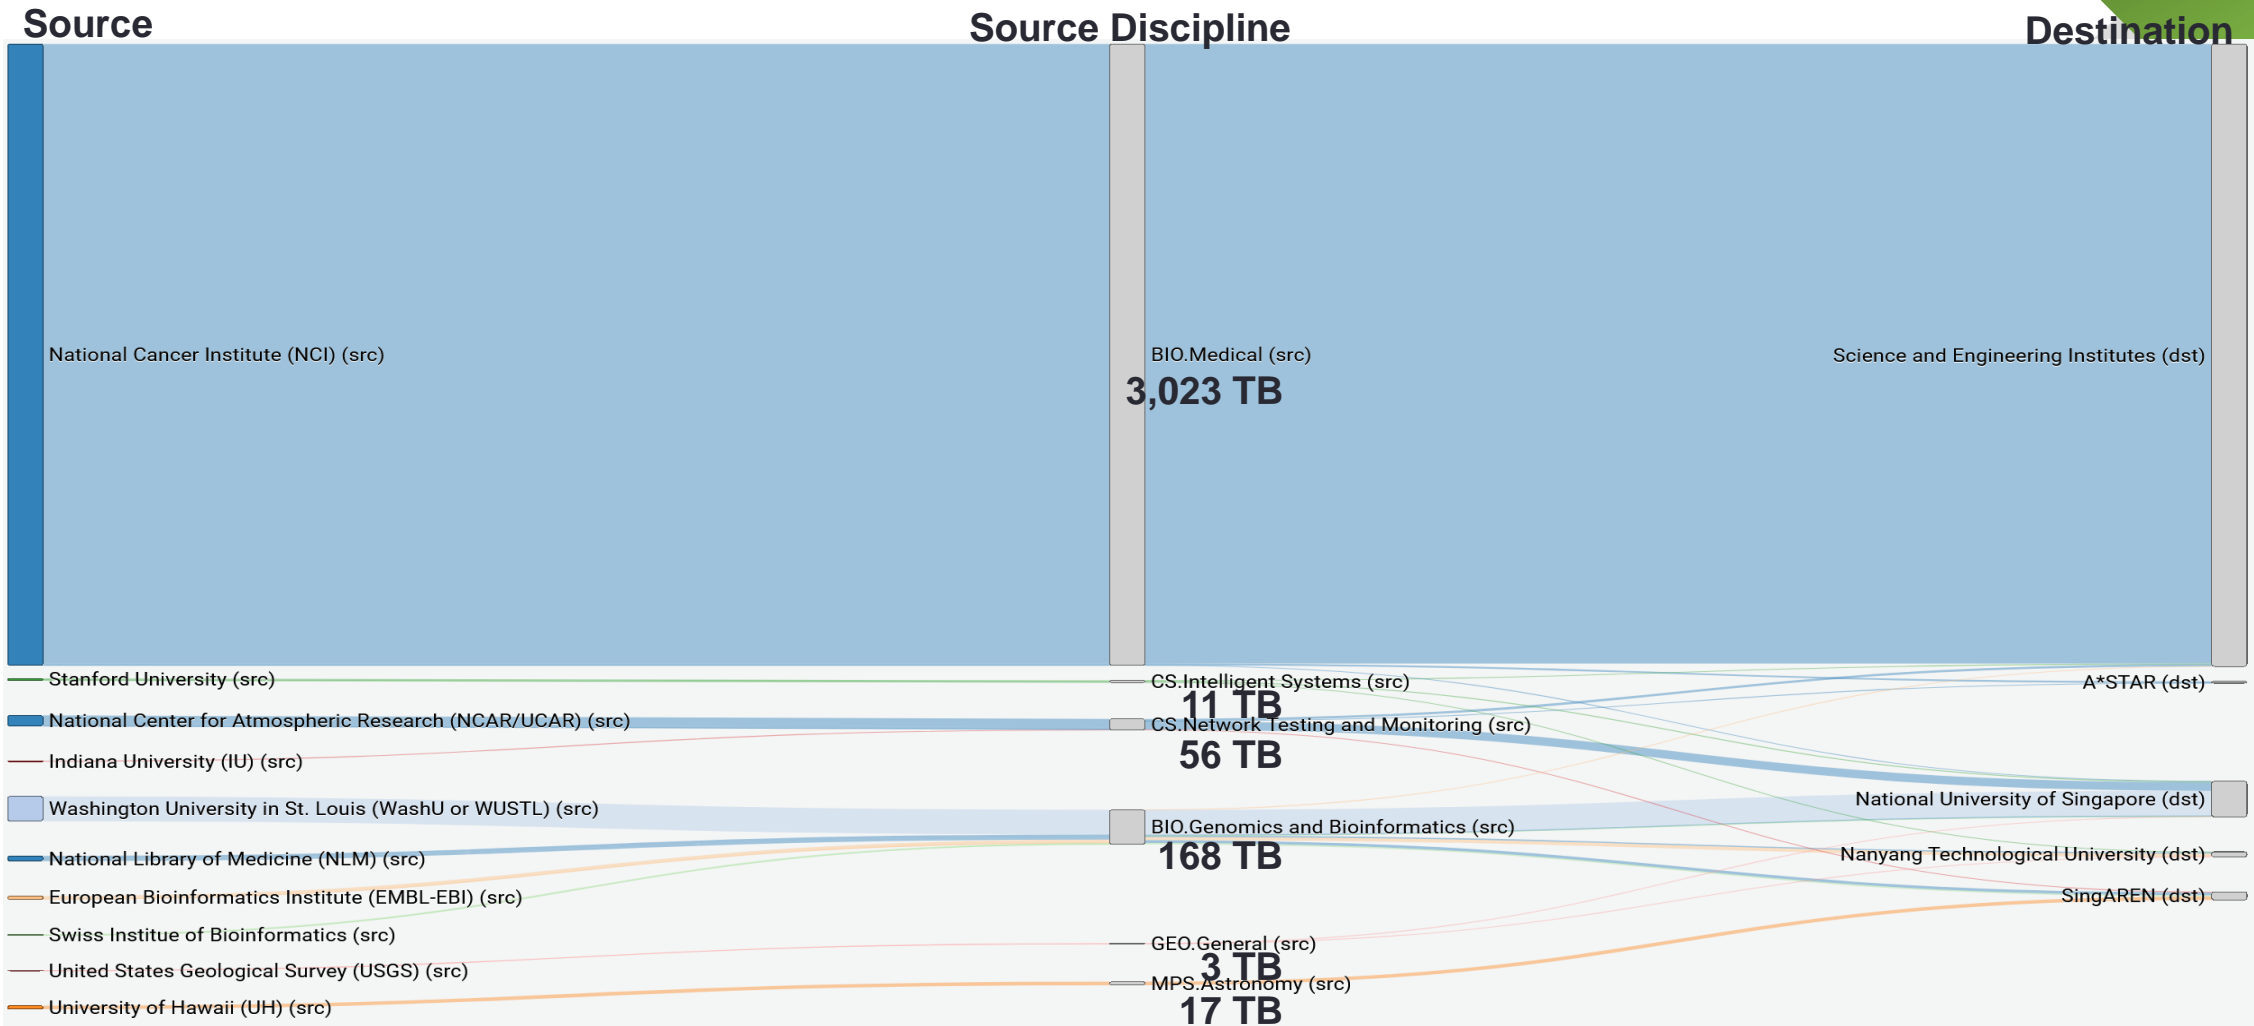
Source

Source Discipline

Destination

National Cancer Institute (NCI) (src)

BIO.Medical (src)
3,023 TB

Science and Engineering Institutes (dst)

Stanford University (src)

CS.Intelligent Systems (src)
11 TB

A*STAR (dst)

National Center for Atmospheric Research (NCAR/UCAR) (src)

CS.Network Testing and Monitoring (src)
56 TB

Indiana University (IU) (src)

Washington University in St. Louis (WashU or WUSTL) (src)

National University of Singapore (dst)

BIO.Genomics and Bioinformatics (src)
168 TB

National Library of Medicine (NLM) (src)

Nanyang Technological University (dst)

European Bioinformatics Institute (EMBL-EBI) (src)

SingAREN (dst)

Swiss Institue of Bioinformatics (src)

GEO.General (src)
3 TB

United States Geological Survey (USGS) (src)

MPS.Astronomy (src)
17 TB

University of Hawaii (UH) (src)